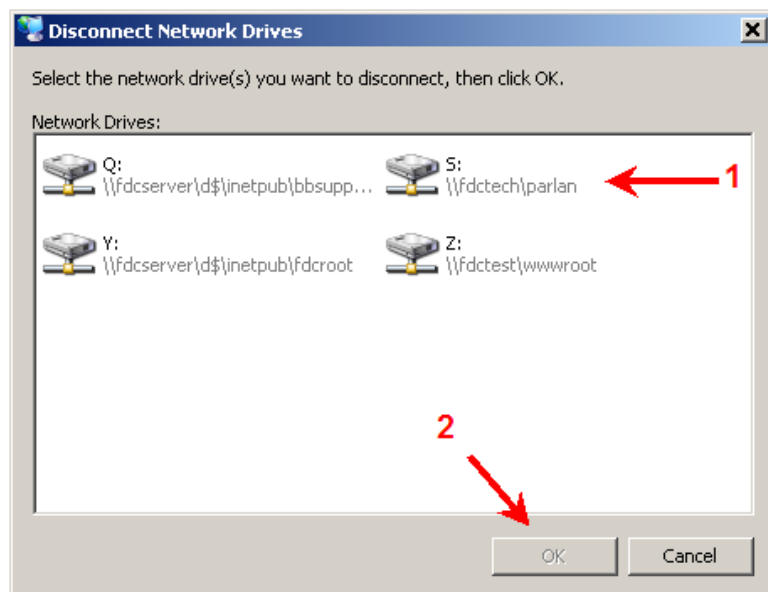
Disconnect Network Drives

Select the network drive(s) you want to disconnect, then click OK.

Network Drives:

Q:
\\fdcserver\d$\inetpub\bbsupp...

S:
\\fdctech\parlan

1

Y:
\\fdcserver\d$\inetpub\fdcroot

Z:
\\fdctest\wwwroot

2

OK

Cancel